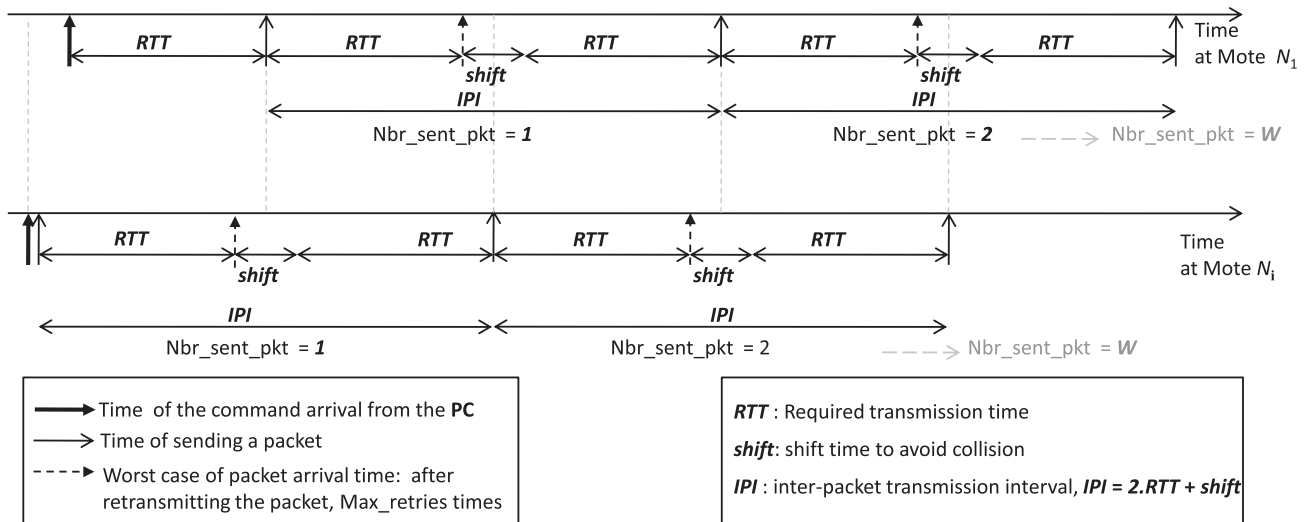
RTT RTT RTT RTT RTT

shift shift

Time at Mote $N_1$

IPI IPI

Nbr_sent_pkt = ***1*** Nbr_sent_pkt = ***2*** Nbr_sent_pkt = ***W***

RTT RTT RTT RTT

shift shift

Time at Mote $N_i$

IPI IPI

Nbr_sent_pkt = ***1*** Nbr_sent_pkt = 2 Nbr_sent_pkt = ***W***

Time of the command arrival from the **PC**

Time of sending a packet

Worst case of packet arrival time: after retransmitting the packet, Max_retries times

***RTT*** : Required transmission time

***shift***: shift time to avoid collision

***IPI*** : inter-packet transmission interval, ***IPI = 2.RTT + shift***